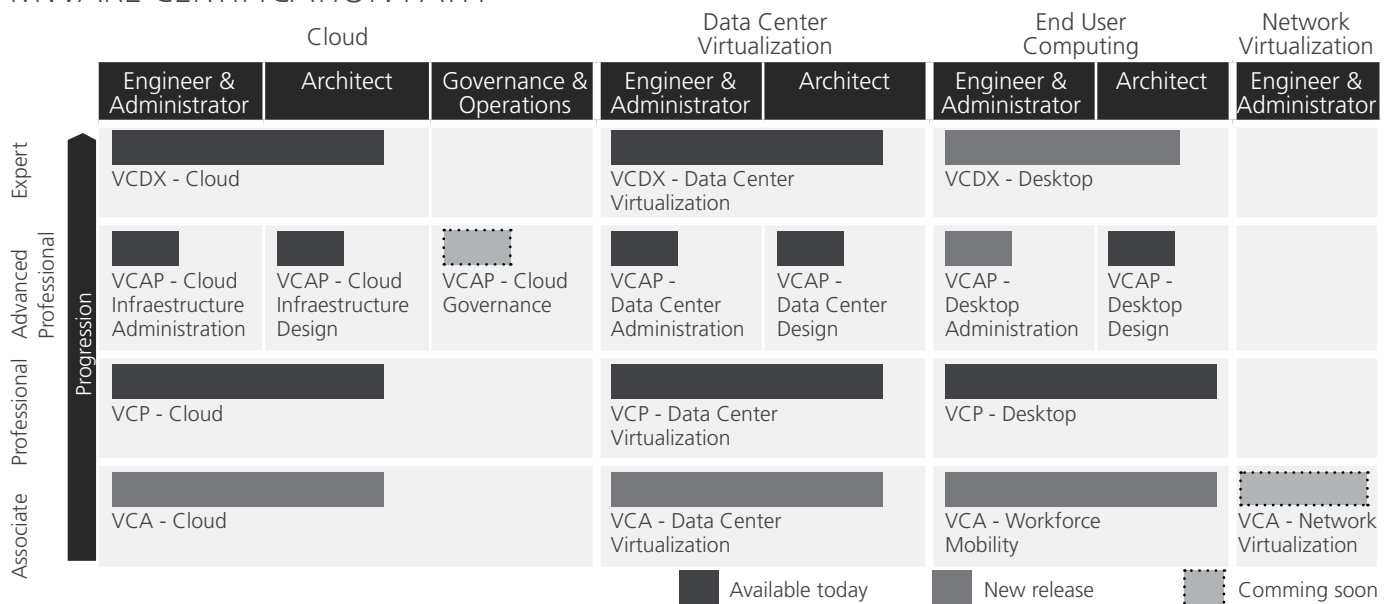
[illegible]

| | Cloud | | | Data Center Virtualization | | End User Computing | | Network Virtualization |
|---|---|---|---|---|---|---|---|---|
| | Engineer & Administrator | Architect | Governance & Operations | Engineer & Administrator | Architect | Engineer & Administrator | Architect | Engineer & Administrator |
| Expert | VCDX - Cloud | | | VCDX - Data Center Virtualization | | VCDX - Desktop | | |
| Advanced Professional | VCAP - Cloud Infraestructure Administration | VCAP - Cloud Infraestructure Design | VCAP - Cloud Governance | VCAP - Data Center Administration | VCAP - Data Center Design | VCAP - Desktop Administration | VCAP - Desktop Design | |
| Professional | VCP - Cloud | | | VCP - Data Center Virtualization | | VCP - Desktop | | |
| Associate | VCA - Cloud | | | VCA - Data Center Virtualization | | VCA - Workforce Mobility | | VCA - Network Virtualization |

Progression

Available today
New release
Comming soon